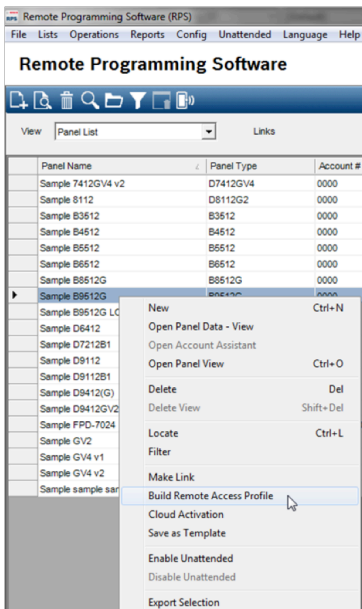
Remote Programming Software (RPS)

File Lists Operations Reports Config Unattended Language Help

Remote Programming Software

View Panel List Links

| Panel Name | Panel Type | Account # |
|---|---|---|
| Sample 7412GV4 v2 | D7412GV4 | 0000 |
| Sample 8112 | D8112G2 | 0000 |
| Sample B3512 | B3512 | 0000 |
| Sample B4512 | B4512 | 0000 |
| Sample B5512 | B5512 | 0000 |
| Sample B6512 | B6512 | 0000 |
| Sample B8512G | B8512G | 0000 |
| Sample B9512G | B9512G | 0000 |
| Sample B9512G LC | | |
| Sample D6412 | | |
| Sample D7212B1 | | |
| Sample D9112 | | |
| Sample D9112B1 | | |
| Sample D9412(G) | | |
| Sample D9412GV2 | | |
| Sample FPD-7024 | | |
| Sample GV2 | | |
| Sample GV4 v1 | | |
| Sample GV4 v2 | | |
| Sample sample sar | | |

New Ctrl+N
Open Panel Data - View
Open Account Assistant
Open Panel View Ctrl+O
Delete Del
Delete View Shift+Del
Locate Ctrl+L
Filter
Make Link
Build Remote Access Profile
Cloud Activation
Save as Template
Enable Unattended
Disable Unattended
Export Selection